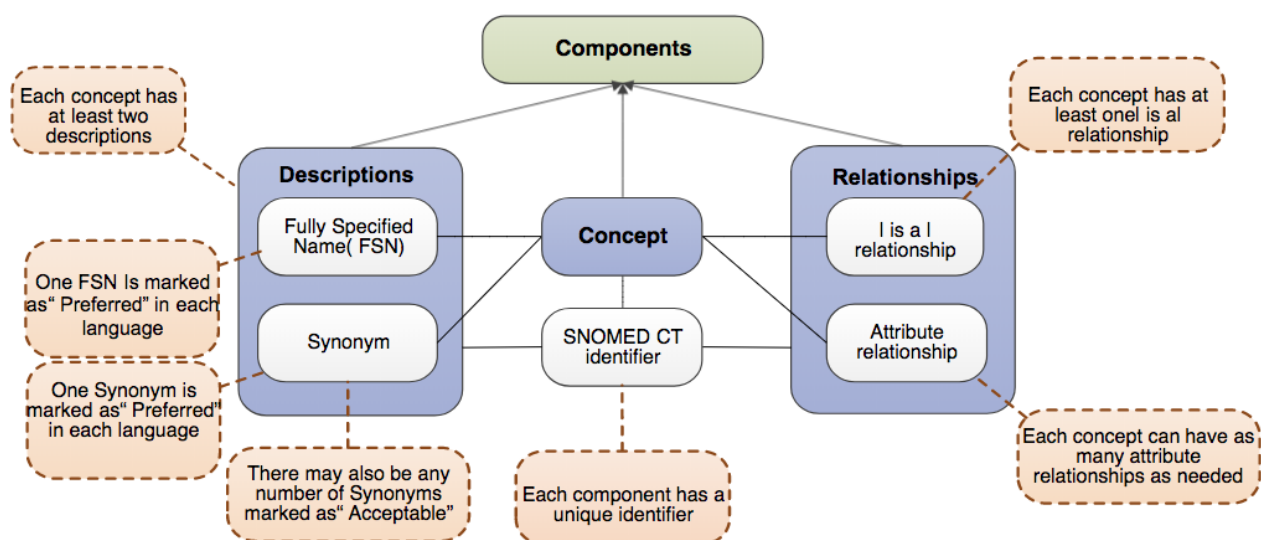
Components

Each concept has at least two descriptions

Each concept has at least onel is al relationship

Descriptions

Fully Specified Name( FSN)

Synonym

Concept

SNOMED CT identifier

Relationships

I is a I relationship

Attribute relationship

One FSN Is marked as“ Preferred” in each language

One Synonym is marked as“ Preferred” in each language

There may also be any number of Synonyms marked as“ Acceptable”

Each component has a unique identifier

Each concept can have as many attribute relationships as needed